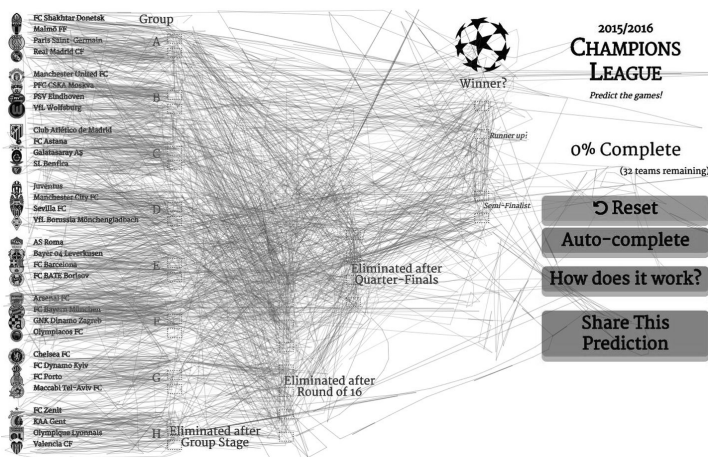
FC Shakhtar Donetsk
Malmö FF
Paris Saint-Germain
Real Madrid CF

Group
A

Manchester United FC
PFC CSKA Moskva
PSV Eindhoven
VfL Wolfsburg

B

Club Atlético de Madrid
FC Astana
Galatasaray AŞ
SL Benfica

C

Juventus
Manchester City FC
Sevilla FC
VfL Borussia Mönchengladbach

D

AS Roma
Bayer 04 Leverkusen
FC Barcelona
FC BATE Borisov

E

Arsenal FC
FC Bayern München
GNK Dinamo Zagreb
Olympiacos FC

F

Chelsea FC
FC Dynamo Kyiv
FC Porto
Maccabi Tel-Aviv FC

G

FC Zenit
KAA Gent
Olympique Lyonnais
Valencia CF

H

Eliminated after Group Stage

Eliminated after Round of 16

Eliminated after Quarter-Finals

Semi-Finalist

Runner up

Winner?

2015/2016
Champions League
Predict the games!

0% Complete
(32 teams remaining)

↻ Reset

Auto-complete

How does it work?

Share This Prediction